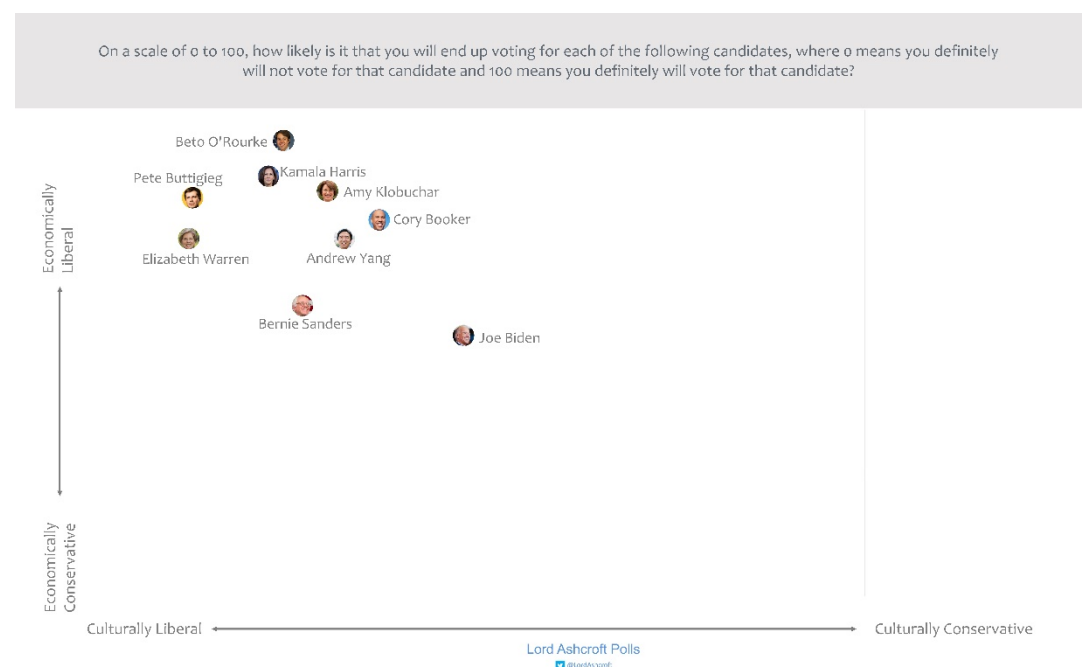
On a scale of 0 to 100, how likely is it that you will end up voting for each of the following candidates, where 0 means you definitely will not vote for that candidate and 100 means you definitely will vote for that candidate?

Beto O'Rourke
Pete Buttigieg
Kamala Harris
Amy Klobuchar
Cory Booker
Elizabeth Warren
Andrew Yang
Bernie Sanders
Joe Biden

Economically Liberal

Economically Conservative

Culturally Liberal

Culturally Conservative

Lord Ashcroft Polls
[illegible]